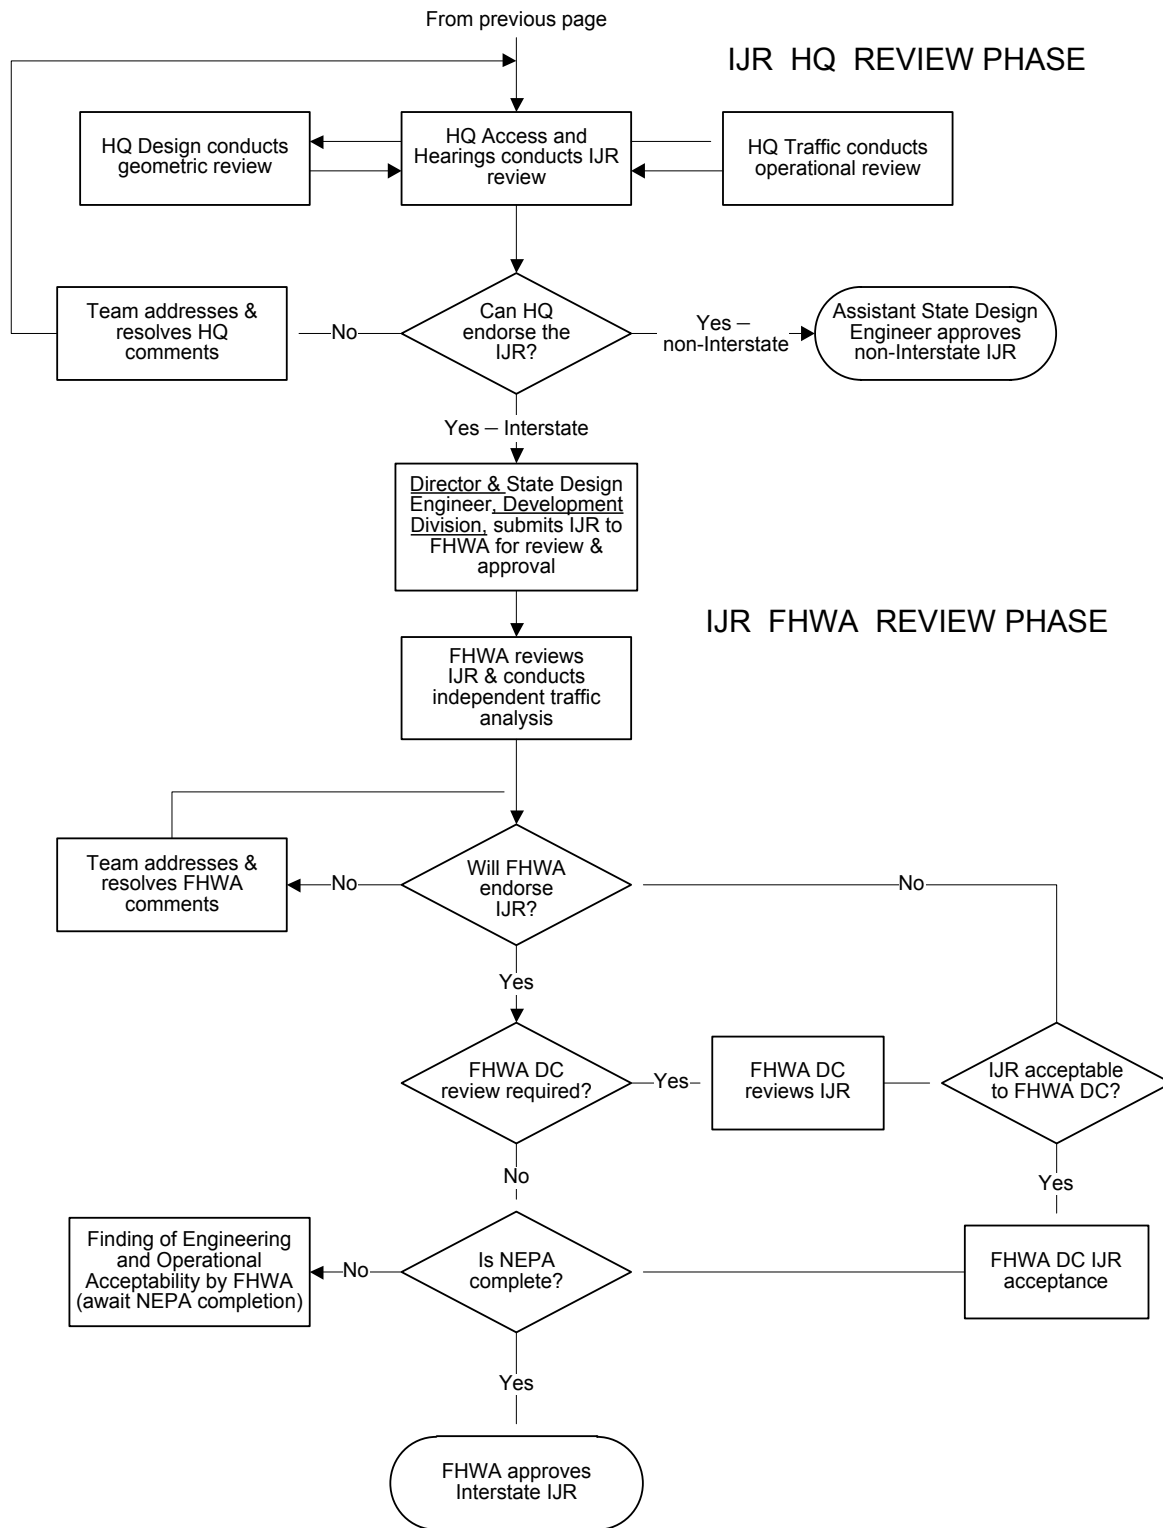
From previous page

IJR HQ REVIEW PHASE

HQ Design conducts geometric review

HQ Access and Hearings conducts IJR review

HQ Traffic conducts operational review

Team addresses & resolves HQ comments

No

Can HQ endorse the IJR?

Yes – non-Interstate

Assistant State Design Engineer approves non-Interstate IJR

Yes – Interstate

Director & State Design Engineer, Development Division, submits IJR to FHWA for review & approval

IJR FHWA REVIEW PHASE

FHWA reviews IJR & conducts independent traffic analysis

Team addresses & resolves FHWA comments

No

Will FHWA endorse IJR?

No

Yes

FHWA DC review required?

Yes

FHWA DC reviews IJR

IJR acceptable to FHWA DC?

No

Yes

Finding of Engineering and Operational Acceptability by FHWA (await NEPA completion)

No

Is NEPA complete?

FHWA DC IJR acceptance

Yes

FHWA approves Interstate IJR